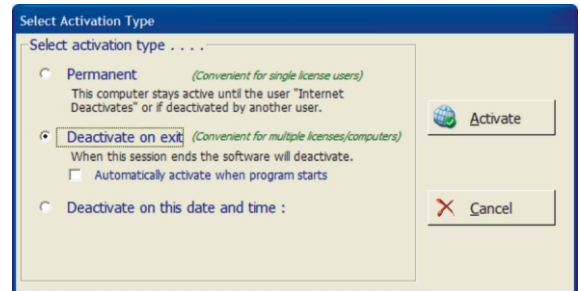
Select Activation Type

Select activation type . . . .

Permanent (Convenient for single license users)

This computer stays active until the user "Internet Deactivates" or if deactivated by another user.

Deactivate on exit (Convenient for multiple licenses/computers)

When this session ends the software will deactivate.

Automatically activate when program starts

Deactivate on this date and time :

Activate

Cancel